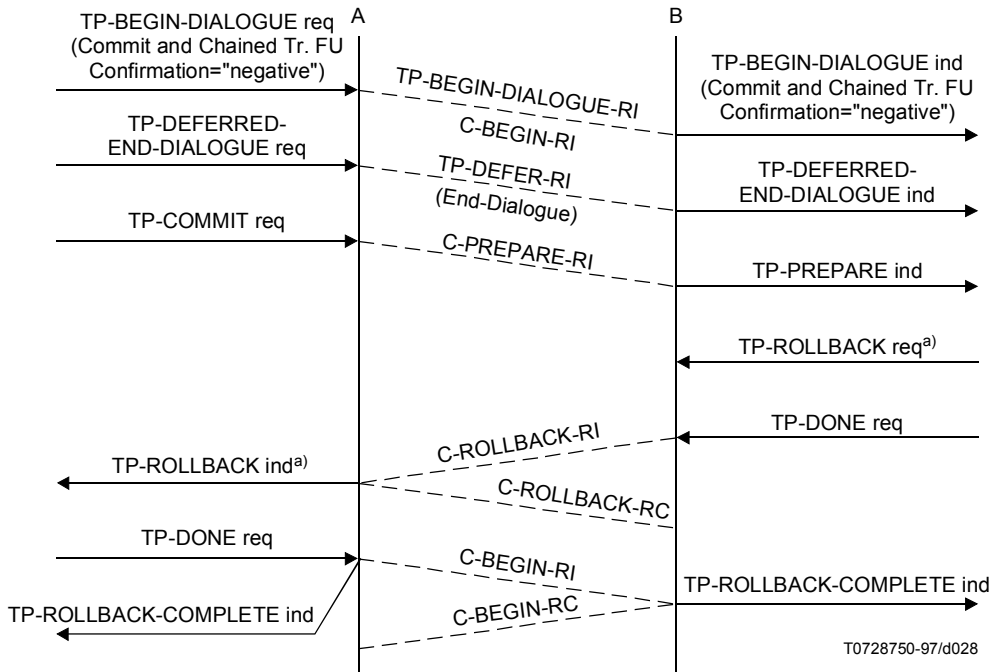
A

B

TP-BEGIN-DIALOGUE req (Commit and Chained Tr. FU Confirmation="negative")

TP-BEGIN-DIALOGUE-RI

C-BEGIN-RI

TP-BEGIN-DIALOGUE ind (Commit and Chained Tr. FU Confirmation="negative")

TP-DEFERRED-END-DIALOGUE req

TP-DEFER-RI (End-Dialogue)

TP-DEFERRED-END-DIALOGUE ind

TP-COMMIT req

C-PREPARE-RI

TP-PREPARE ind

TP-ROLLBACK req$^{a)}$

TP-DONE req

C-ROLLBACK-RI

TP-ROLLBACK ind$^{a)}$

C-ROLLBACK-RC

TP-DONE req

C-BEGIN-RI

TP-ROLLBACK-COMPLETE ind

TP-ROLLBACK-COMPLETE ind

C-BEGIN-RC

T0728750-97/d028